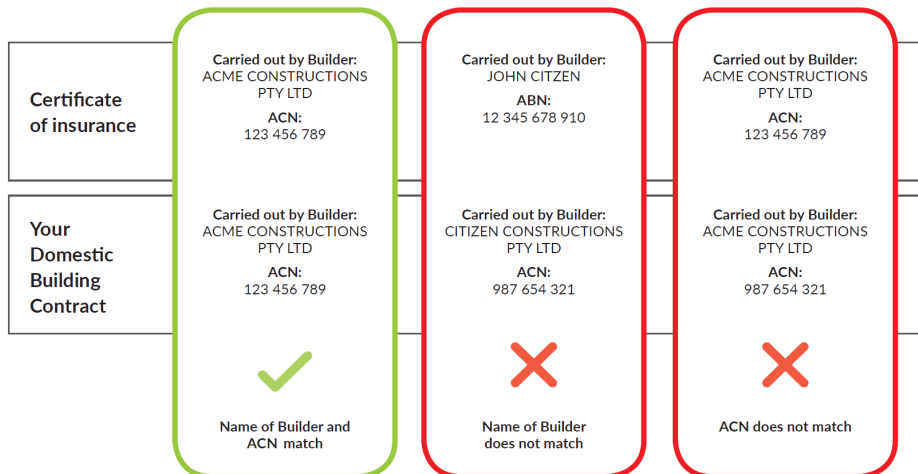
| | | | |
|---|---|---|---|
| Certificate of insurance | Carried out by Builder: ACME CONSTRUCTIONS PTY LTD ACN: 123 456 789 | Carried out by Builder: JOHN CITZEN ABN: 12 345 678 910 | Carried out by Builder: ACME CONSTRUCTIONS PTY LTD ACN: 123 456 789 |
| Your Domestic Building Contract | Carried out by Builder: ACME CONSTRUCTIONS PTY LTD ACN: 123 456 789 | Carried out by Builder: CITIZEN CONSTRUCTIONS PTY LTD ACN: 987 654 321 | Carried out by Builder: ACME CONSTRUCTIONS PTY LTD ACN: 987 654 321 |
| | Name of Builder and ACN match | Name of Builder does not match | ACN does not match |